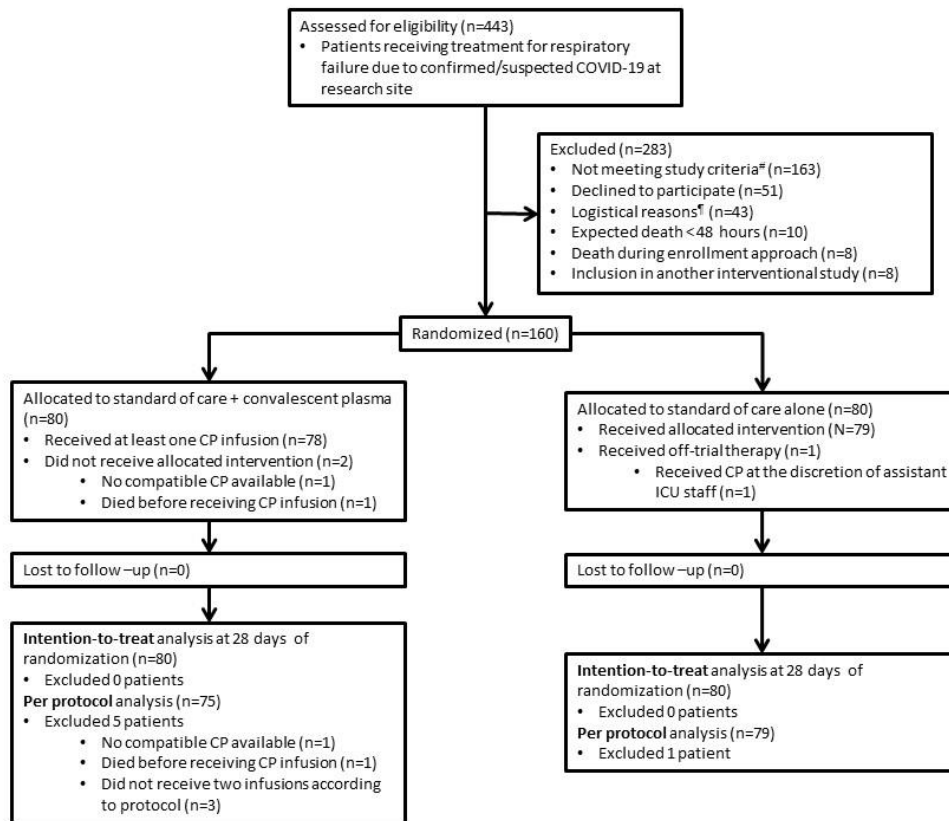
Assessed for eligibility (n=443)
• Patients receiving treatment for respiratory failure due to confirmed/suspected COVID-19 at research site

Excluded (n=283)
• Not meeting study criteria# (n=163)
• Declined to participate (n=51)
• Logistical reasons¶ (n=43)
• Expected death <48 hours (n=10)
• Death during enrollment approach (n=8)
• Inclusion in another interventional study (n=8)

Randomized (n=160)

Allocated to standard of care + convalescent plasma (n=80)
• Received at least one CP infusion (n=78)
• Did not receive allocated intervention (n=2)
• No compatible CP available (n=1)
• Died before receiving CP infusion (n=1)

Lost to follow –up (n=0)

**Intention-to-treat** analysis at 28 days of randomization (n=80)
• Excluded 0 patients
**Per protocol** analysis (n=75)
• Excluded 5 patients
• No compatible CP available (n=1)
• Died before receiving CP infusion (n=1)
• Did not receive two infusions according to protocol (n=3)

Allocated to standard of care alone (n=80)
• Received allocated intervention (n=79)
• Received off-trial therapy (n=1)
• Received CP at the discretion of assistant ICU staff (n=1)

Lost to follow –up (n=0)

**Intention-to-treat** analysis at 28 days of randomization (n=80)
• Excluded 0 patients
**Per protocol** analysis (n=79)
• Excluded 1 patient